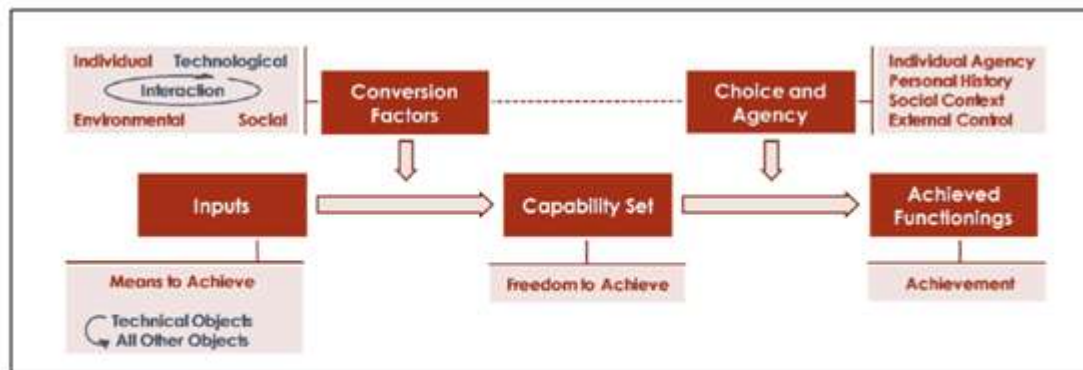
Individual Technological
Interaction
Environmental Social

Conversion Factors

Choice and Agency

Individual Agency
Personal History
Social Context
External Control

Inputs

Capability Set

Achieved Functionings

Means to Achieve

Technical Objects
All Other Objects

Freedom to Achieve

Achievement